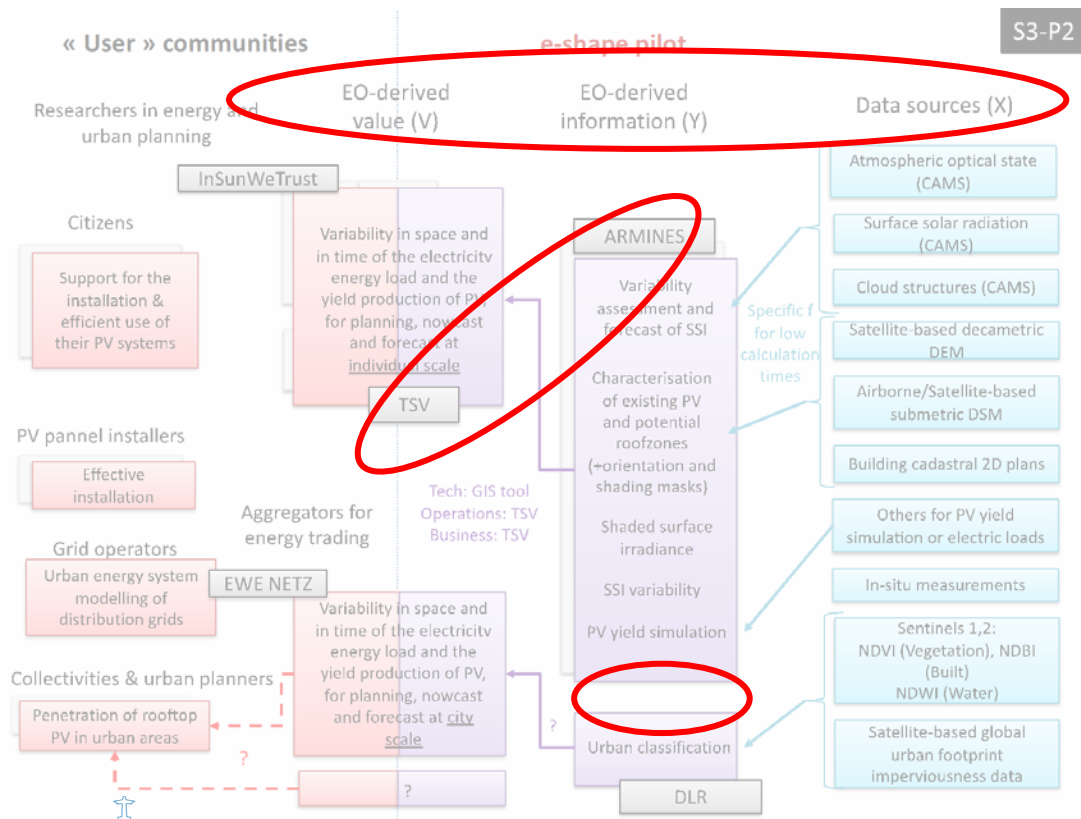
S3-P2

« User » communities

e-shape pilot

EO-derived value (V)

EO-derived information (Y)

Data sources (X)

Researchers in energy and urban planning

InSunWeTrust

Citizens

Support for the installation & efficient use of their PV systems

Variability in space and in time of the electricity energy load and the yield production of PV for planning, nowcast and forecast at individual scale

TSV

ARMINES

Variability assessment and forecast of SSI

Characterisation of existing PV and potential roofzones (+orientation and shading masks)

Shaded surface irradiance

SSI variability

PV yield simulation

Urban classification

DLR

Specific f for low calculation times

Atmospheric optical state (CAMS)

Surface solar radiation (CAMS)

Cloud structures (CAMS)

Satellite-based decametric DEM

Airborne/Satellite-based submetric DSM

Building cadastral 2D plans

Others for PV yield simulation or electric loads

In-situ measurements

Sentinels 1,2: NDVI (Vegetation), NDBI (Built) NDWI (Water)

Satellite-based global urban footprint imperviousness data

PV pannel installers

Effective installation

Tech: GIS tool
Operations: TSV
Business: TSV

Aggregators for energy trading

Grid operators

Urban energy system modelling of distribution grids

EWE NETZ

Variability in space and in time of the electricity energy load and the yield production of PV, for planning, nowcast and forecast at city scale

Collectivities & urban planners

Penetration of rooftop PV in urban areas

?

?

?